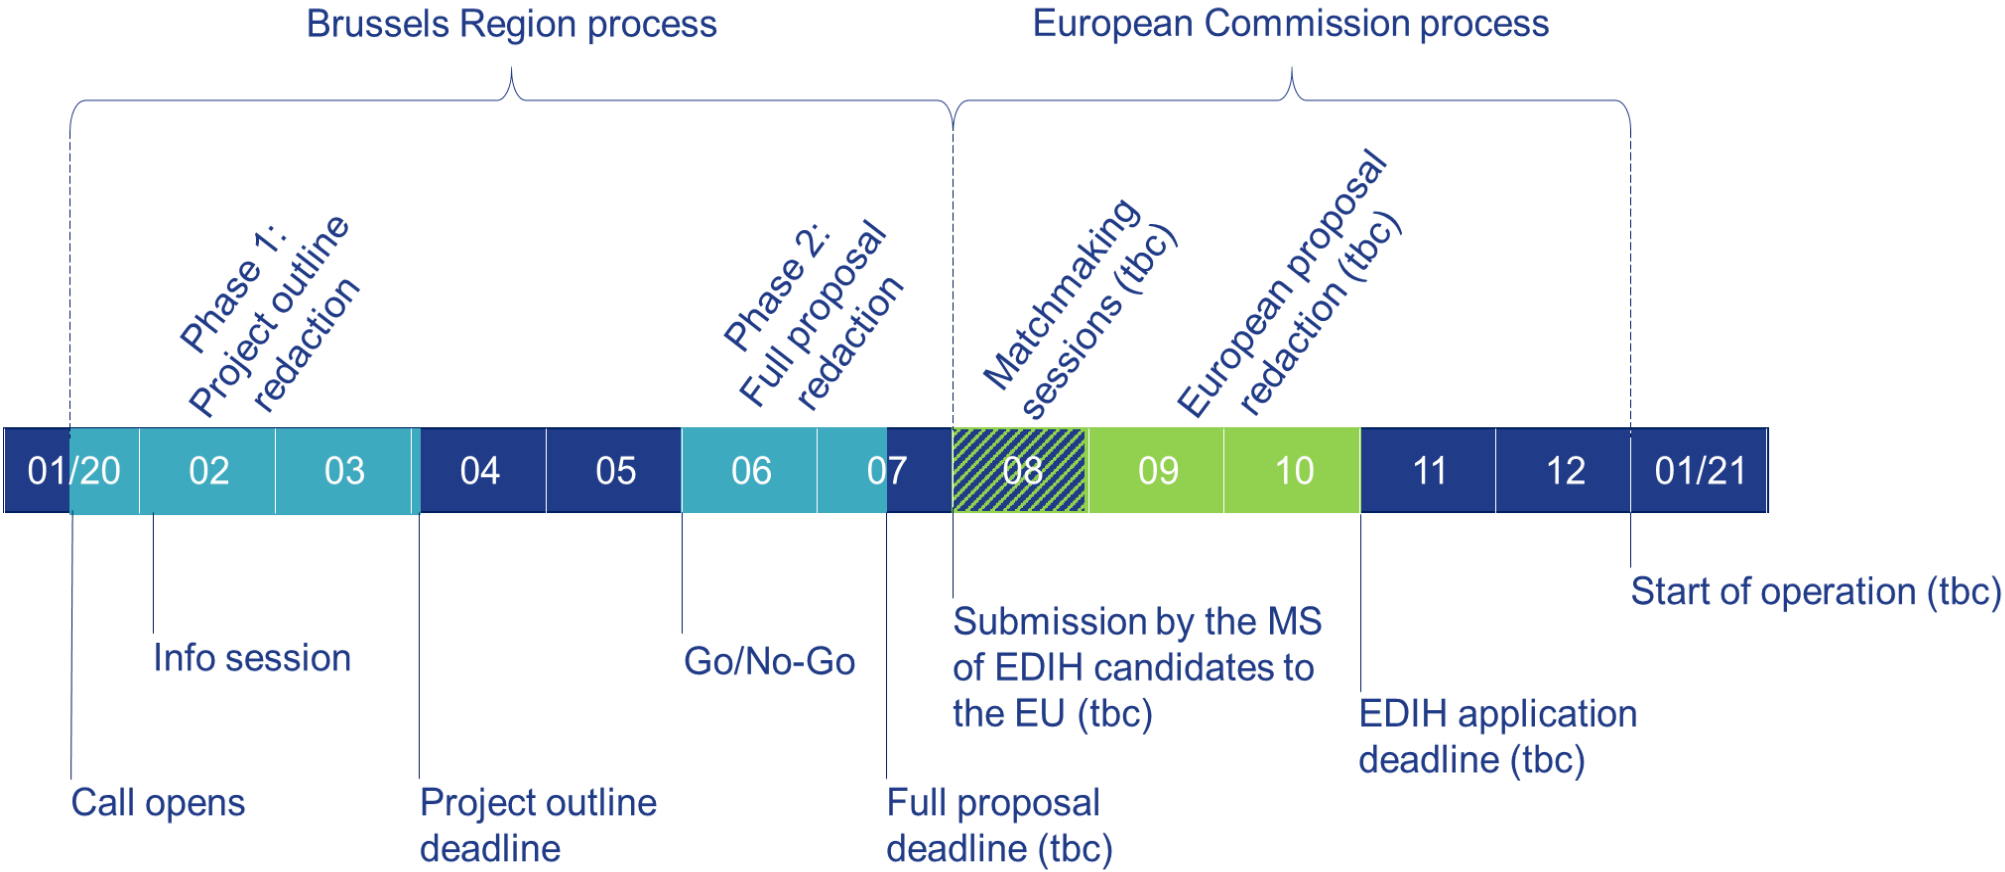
Brussels Region process

European Commission process

Phase 1: Project outline redaction

Phase 2: Full proposal redaction

Matchmaking sessions (tbc)

European proposal redaction (tbc)

01/20 02 03 04 05 06 07 08 09 10 11 12 01/21

Info session

Go/No-Go

Submission by the MS of EDIH candidates to the EU (tbc)

Start of operation (tbc)

EDIH application deadline (tbc)

Call opens

Project outline deadline

Full proposal deadline (tbc)